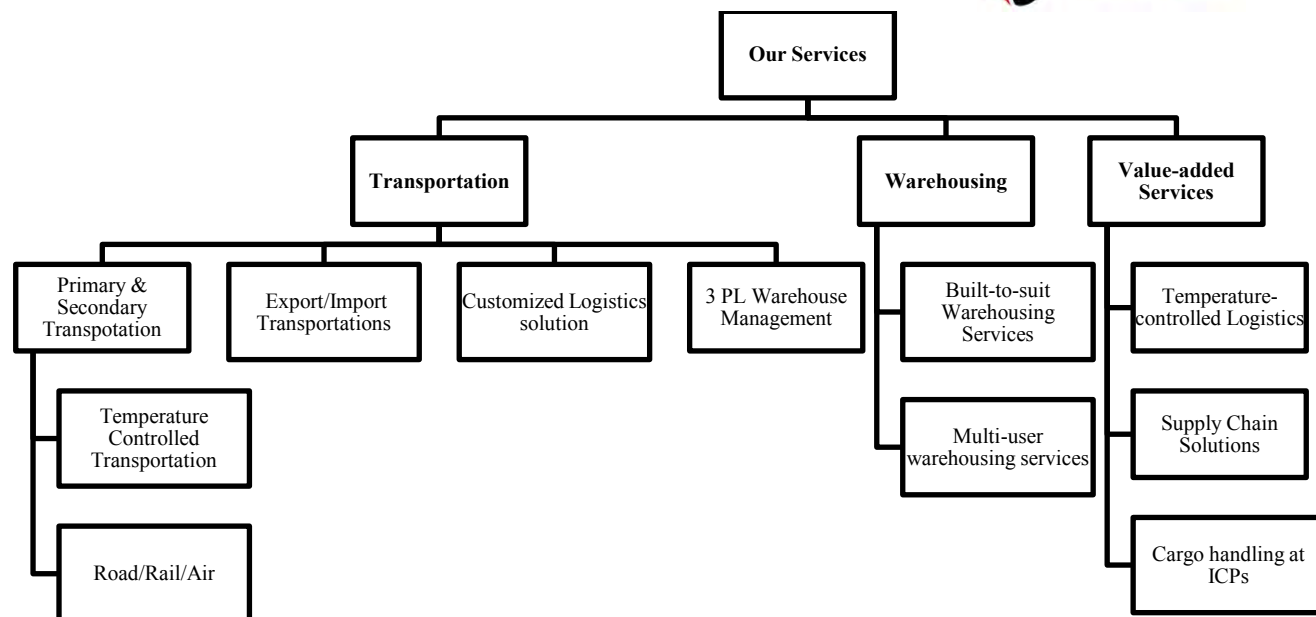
Our Services

Transportation

Warehousing

Value-added Services

Primary & Secondary Transpotation

Export/Import Transportations

Customized Logistics solution

3 PL Warehouse Management

Built-to-suit Warehousing Services

Multi-user warehousing services

Temperature-controlled Logistics

Supply Chain Solutions

Cargo handling at ICPs

Temperature Controlled Transportation

Road/Rail/Air